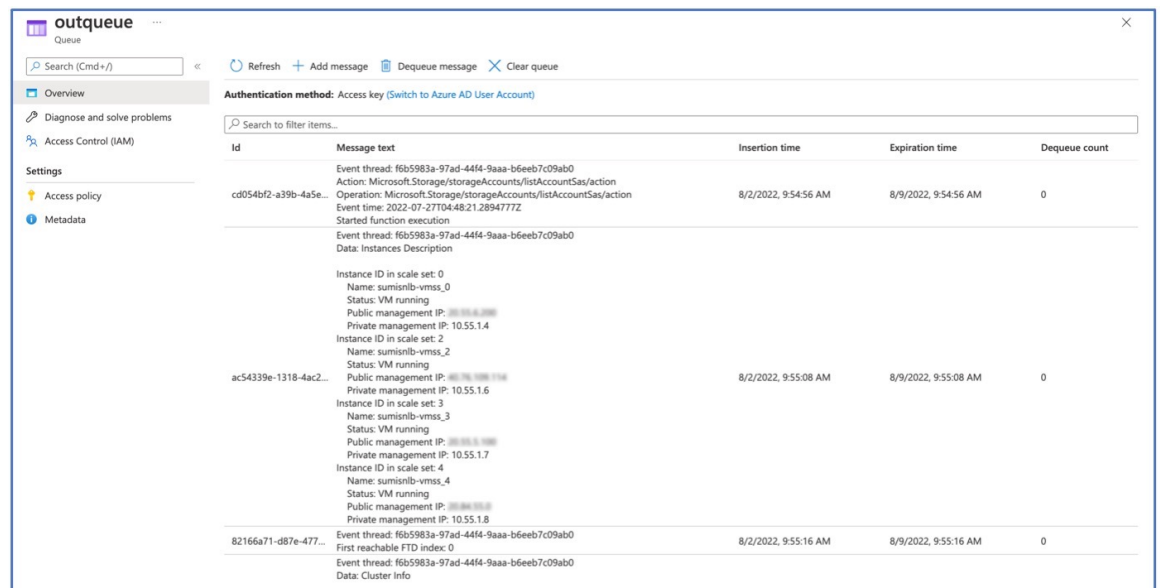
outqueue ···
Queue

Search (Cmd+/) «

Overview
Diagnose and solve problems
Access Control (IAM)

Settings
Access policy
Metadata

Refresh + Add message Dequeue message Clear queue

Authentication method: Access key (Switch to Azure AD User Account)

Search to filter items...

| Id | Message text | Insertion time | Expiration time | Dequeue count |
|---|---|---|---|---|
| cd054bf2-a39b-4a5e... | Event thread: f6b5983a-97ad-44f4-9aaa-b6eeb7c09ab0 Action: Microsoft.Storage/storageAccounts/listAccountSas/action Operation: Microsoft.Storage/storageAccounts/listAccountSas/action Event time: 2022-07-27T04:48:21.2894777Z Started function execution | 8/2/2022, 9:54:56 AM | 8/9/2022, 9:54:56 AM | 0 |
| ac54339e-1318-4ac2... | Event thread: f6b5983a-97ad-44f4-9aaa-b6eeb7c09ab0 Data: Instances Description Instance ID in scale set: 0 Name: sumisnlb-vmss_0 Status: VM running Public management IP: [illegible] Private management IP: 10.55.1.4 Instance ID in scale set: 2 Name: sumisnlb-vmss_2 Status: VM running Public management IP: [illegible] Private management IP: 10.55.1.6 Instance ID in scale set: 3 Name: sumisnlb-vmss_3 Status: VM running Public management IP: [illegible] Private management IP: 10.55.1.7 Instance ID in scale set: 4 Name: sumisnlb-vmss_4 Status: VM running Public management IP: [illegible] Private management IP: 10.55.1.8 | 8/2/2022, 9:55:08 AM | 8/9/2022, 9:55:08 AM | 0 |
| 82166a71-d87e-477... | Event thread: f6b5983a-97ad-44f4-9aaa-b6eeb7c09ab0 First reachable FTD index: 0 | 8/2/2022, 9:55:16 AM | 8/9/2022, 9:55:16 AM | 0 |
| | Event thread: f6b5983a-97ad-44f4-9aaa-b6eeb7c09ab0 Data: Cluster Info | | | |